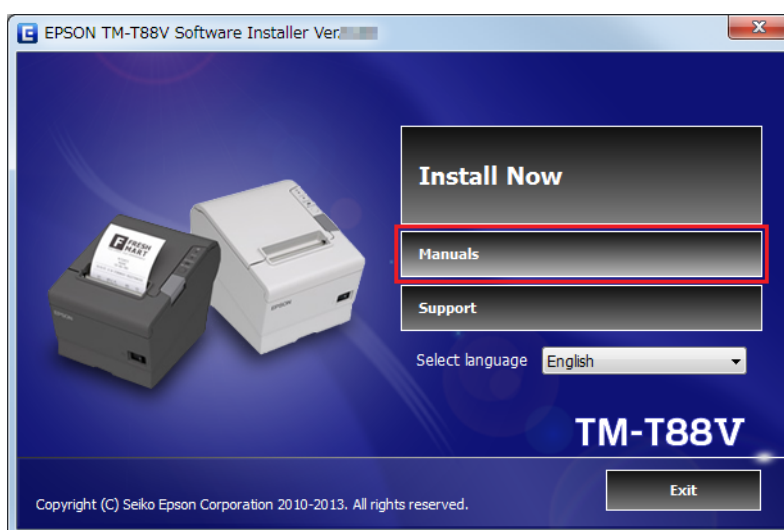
EPSON TM-T88V Software Installer Ver.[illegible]

Install Now

Manuals

Support

Select language English

FRESH MART

EPSON

EPSON

TM-T88V

Exit

Copyright (C) Seiko Epson Corporation 2010-2013. All rights reserved.